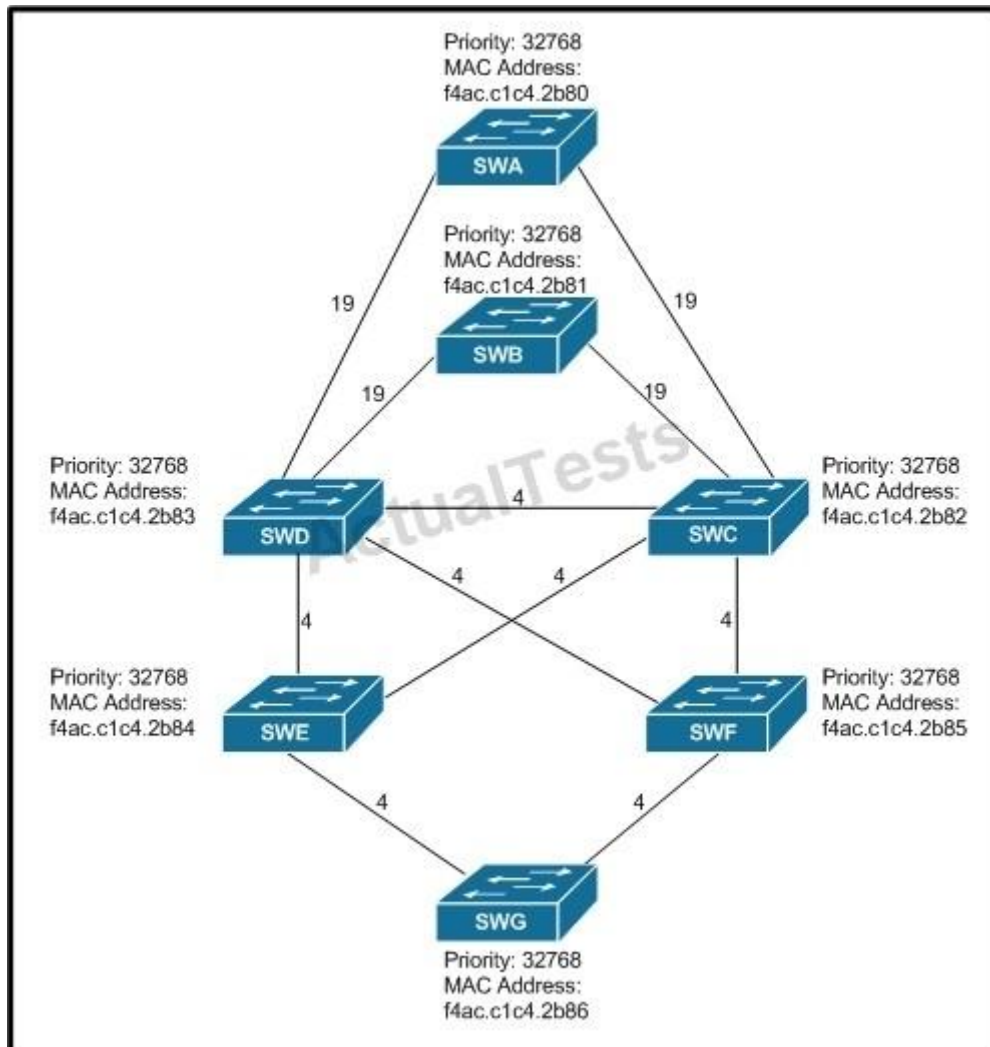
Priority: 32768
MAC Address:
f4ac.c1c4.2b80

SWA

Priority: 32768
MAC Address:
f4ac.c1c4.2b81

19

19

SWB

19

19

ActualTests

Priority: 32768
MAC Address:
f4ac.c1c4.2b83

4

Priority: 32768
MAC Address:
f4ac.c1c4.2b82

SWD

SWC

4

4

4

4

Priority: 32768
MAC Address:
f4ac.c1c4.2b84

Priority: 32768
MAC Address:
f4ac.c1c4.2b85

SWE

SWF

4

4

SWG

Priority: 32768
MAC Address:
f4ac.c1c4.2b86